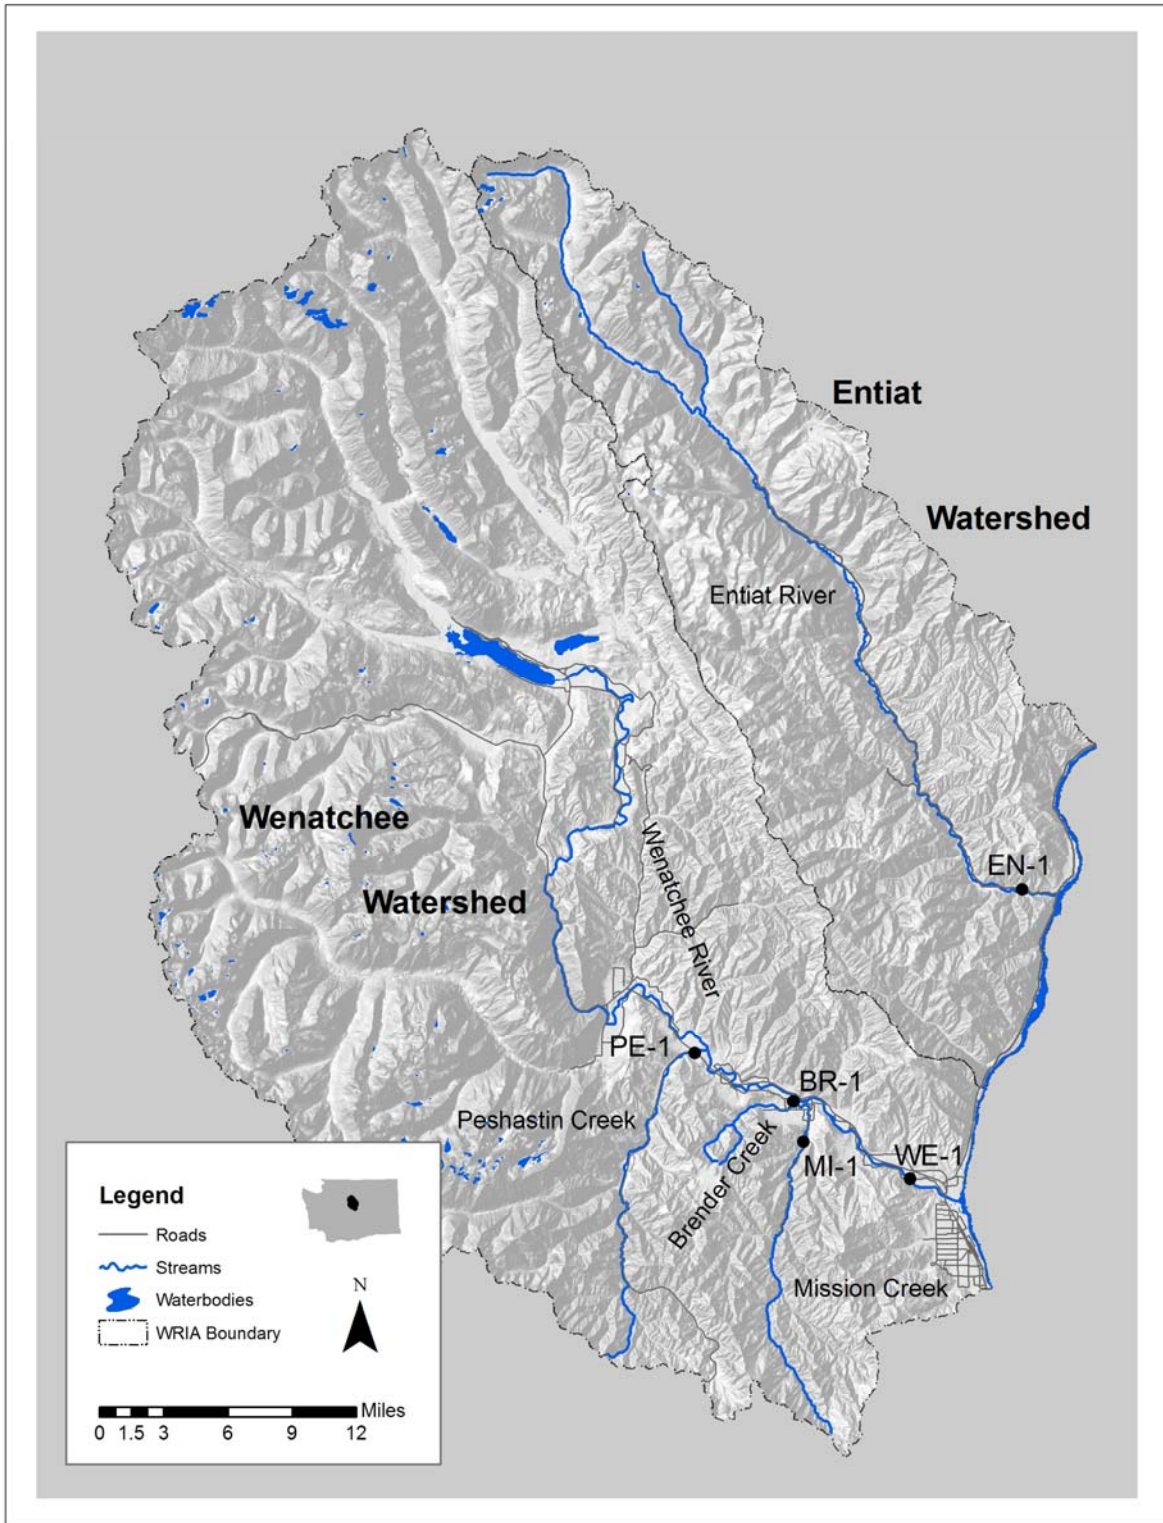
Entiat

Watershed

Entiat River

Wenatchee

Watershed

Wenatchee River

EN-1

PE-1

BR-1

MI-1

WE-1

Peshastin Creek

Brender Creek

Mission Creek

Legend

Roads

Streams

Waterbodies

WRIA Boundary

N

Miles

0 1.5 3 6 9 12